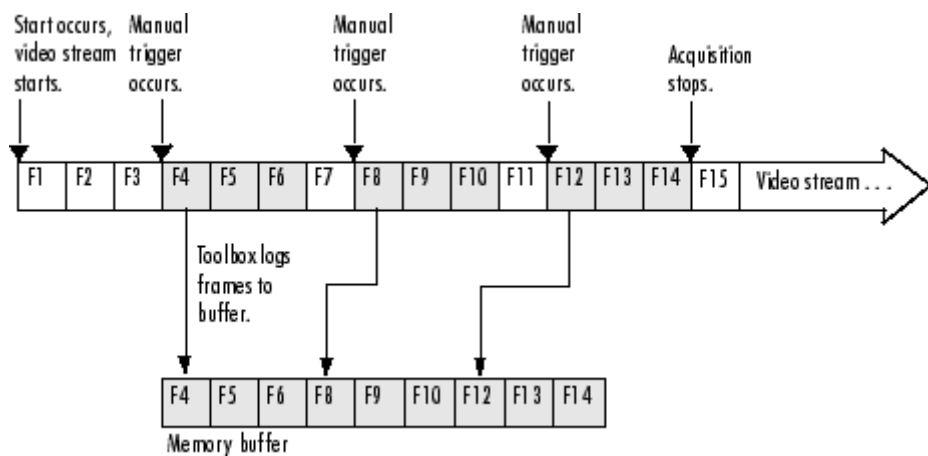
Start occurs, video stream starts.

Manual trigger occurs.

Manual trigger occurs.

Manual trigger occurs.

Acquisition stops.

| F1 | F2 | F3 | F4 | F5 | F6 | F7 | F8 | F9 | F10 | F11 | F12 | F13 | F14 | F15 | Video stream . . . |
|---|---|---|---|---|---|---|---|---|---|---|---|---|---|---|---|

Toolbox logs frames to buffer.

| F4 | F5 | F6 | F8 | F9 | F10 | F12 | F13 | F14 |
|---|---|---|---|---|---|---|---|---|

Memory buffer